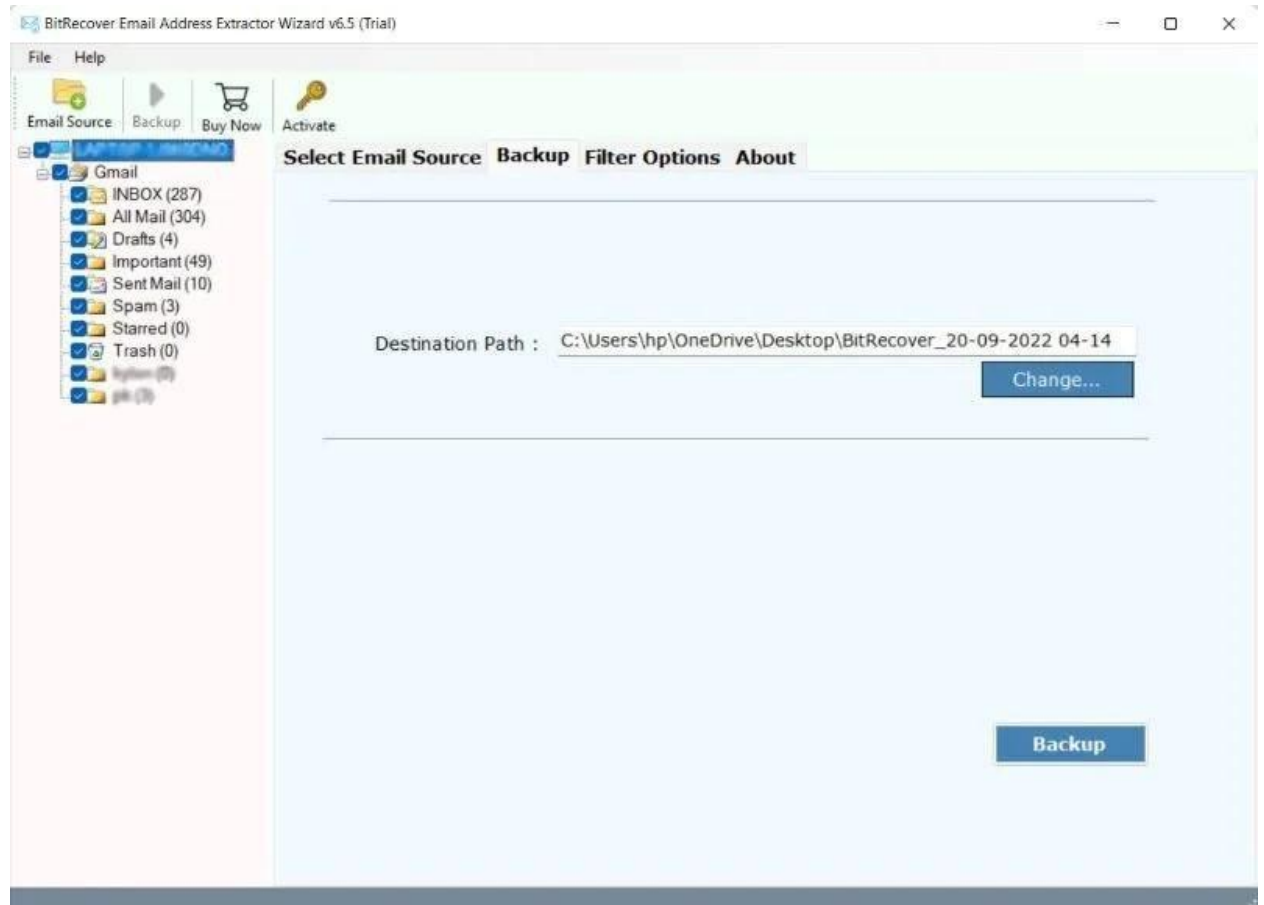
BitRecover Email Address Extractor Wizard v6.5 (Trial)

File Help

Email Source Backup Buy Now Activate

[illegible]
Gmail
INBOX (287)
All Mail (304)
Drafts (4)
Important (49)
Sent Mail (10)
Spam (3)
Starred (0)
Trash (0)
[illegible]
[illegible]

Select Email Source Backup Filter Options About

Destination Path : C:\Users\hp\OneDrive\Desktop\BitRecover_20-09-2022 04-14

Change...

Backup